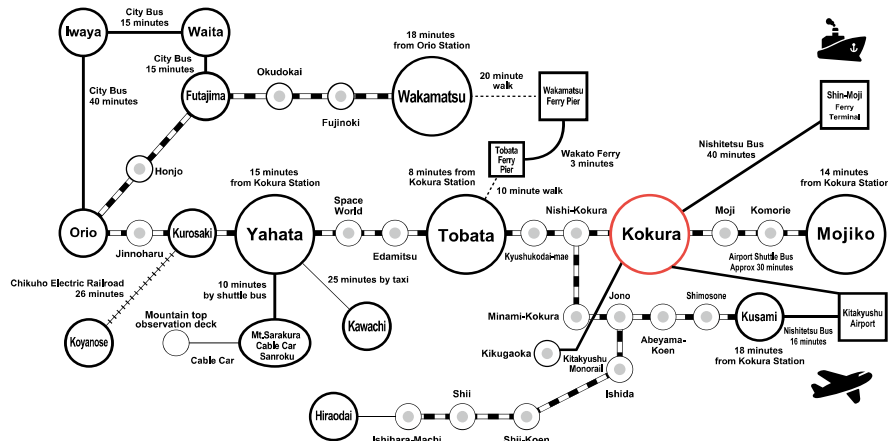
Iwaya
City Bus 15 minutes
Waita
City Bus 15 minutes
City Bus 40 minutes
Futajima
Okudokai
Fujinoki
18 minutes from Orio Station
Wakamatsu
20 minute walk
Wakamatsu Ferry Pier
Tobata Ferry Pier
Wakato Ferry 3 minutes
10 minute walk
Honjo
Orio
Jinnoharu
Kurosaki
15 minutes from Kokura Station
Yahata
Space World
Edamitsu
8 minutes from Kokura Station
Tobata
Nishi-Kokura
Kyushukodai-mae
Nishitetsu Bus 40 minutes
Kokura
Moji
Komorie
Mojiko
14 minutes from Kokura Station
Airport Shuttle Bus Approx 30 minutes
Shin-Moji Ferry Terminal
Chikuho Electric Railroad 26 minutes
Koyanose
10 minutes by shuttle bus
25 minutes by taxi
Mountain top observation deck
Mt.Sarakura Cable Car Sanroku
Cable Car
Kawachi
Minami-Kokura
Kikugaoka
Jono
Kitakyushu Monorail
Abeyama-Koen
Shimosone
Kusami
Nishitetsu Bus 16 minutes
Kitakyushu Airport
18 minutes from Kokura Station
Ishida
Hiraodai
Ishihara-Machi
Shii
Shii-Koen